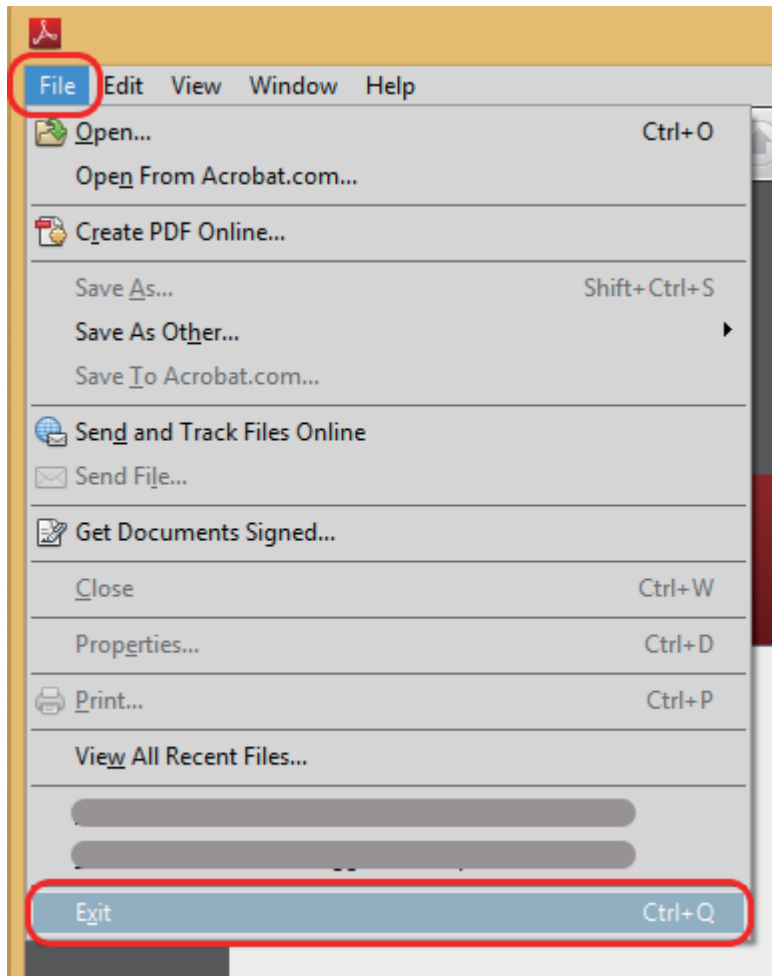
File Edit View Window Help

Open... Ctrl+O
Open From Acrobat.com...

Create PDF Online...

Save As... Shift+Ctrl+S
Save As Other...
Save To Acrobat.com...

Send and Track Files Online
Send File...

Get Documents Signed...

Close Ctrl+W

Properties... Ctrl+D

Print... Ctrl+P

View All Recent Files...

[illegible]
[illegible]

Exit Ctrl+Q